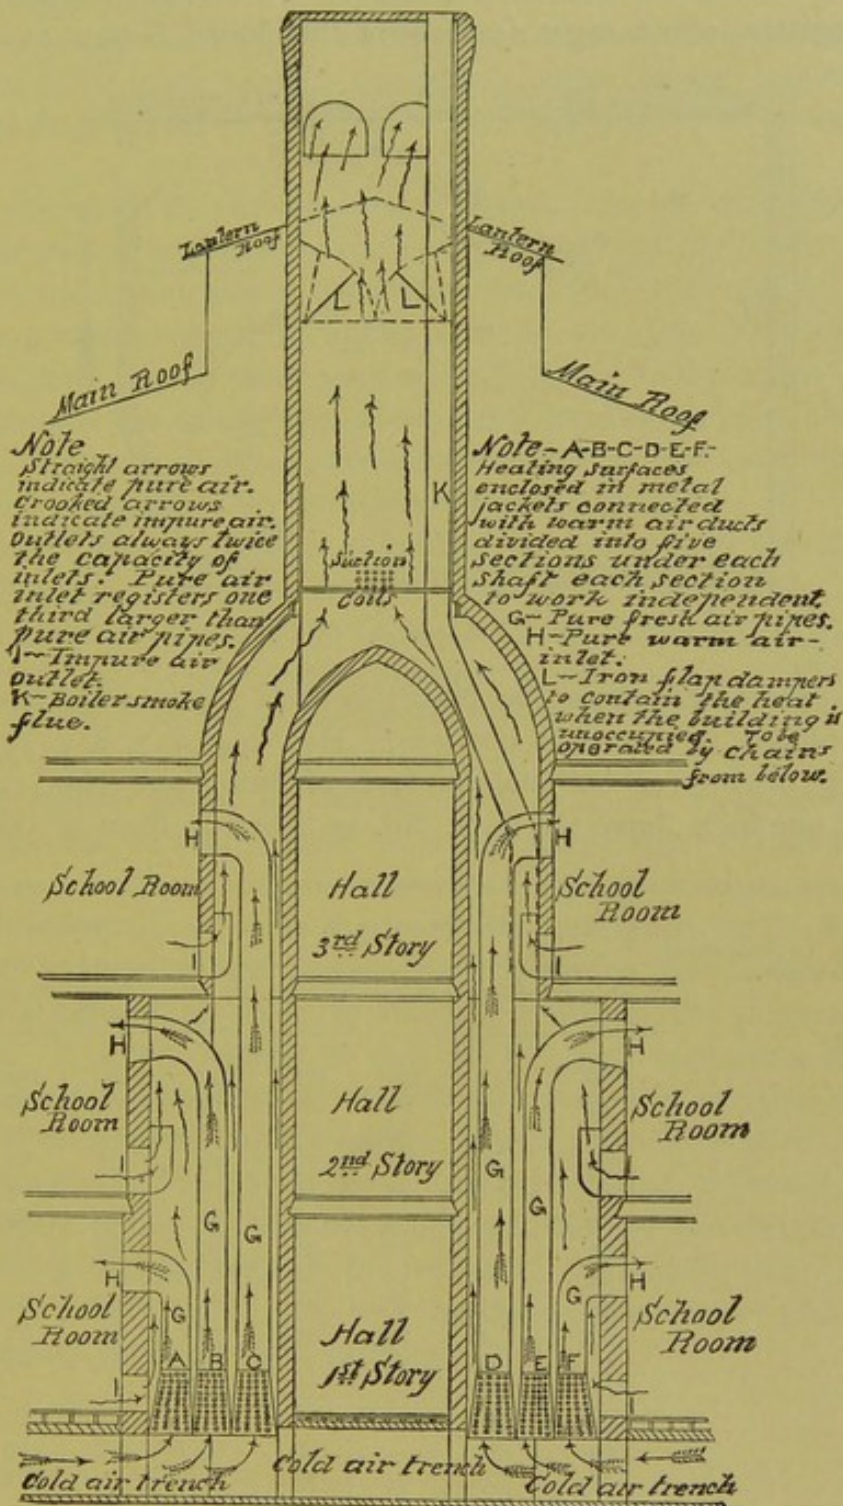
Lantern Roof

Lantern Roof

L L

Main Roof

Main Roof

Note
Straight arrows indicate pure air. Crooked arrows indicate impure air. Outlets always twice the capacity of inlets. Pure air inlet registers one third larger than pure air pipes.
I—Impure air outlet.
K—Boiler smoke flue.

Note—A-B-C-D-E-F-
Heating surfaces enclosed in metal jackets connected with warm air ducts divided into five sections under each shaft each section to work independent.
G—Pure fresh air pipes.
H—Pure warm air-inlet.
L—Iron flap dampers to contain the heat when the building is unoccupied. To be operated by chains from below.

K

Suction Coils

H

H

School Room

Hall 3rd Story

School Room

I

I

H

H

School Room

Hall

School Room

I

G

G

2nd Story

G

G

L

H

H

School Room

G

G

School Room

A B C

Hall 1st Story

D E F

I

I

Cold air trench

Cold air trench

Cold air trench